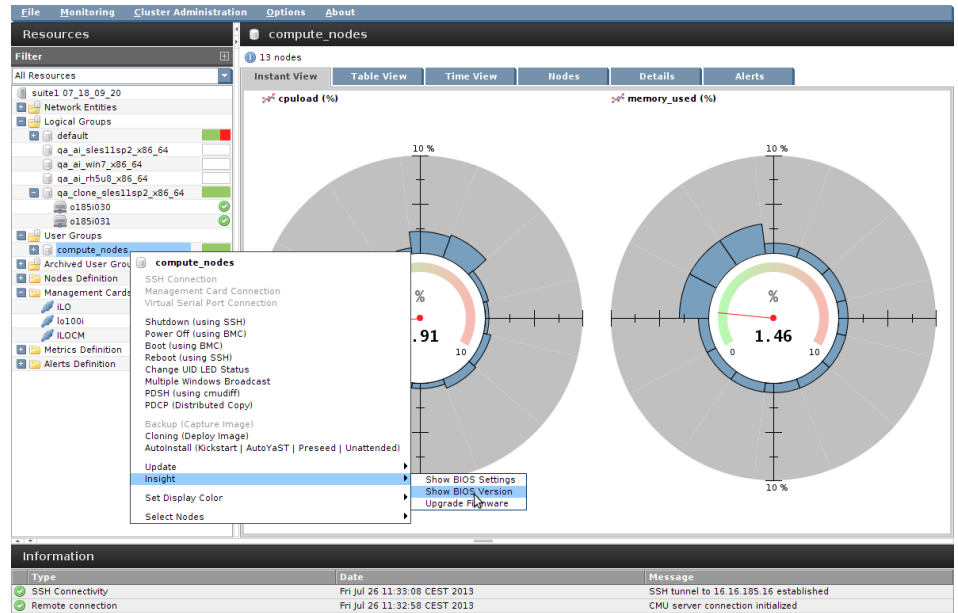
File Monitoring Cluster Administration Options About

Resources

Filter

All Resources

suite1 07_18_09_20
Network Entities
Logical Groups
default
qa_ai_sles11sp2_x86_64
qa_ai_win7_x86_64
qa_ai_rh5u8_x86_64
qa_clone_sles11sp2_x86_64
o185i030
o185i031
User Groups
compute_nodes
Archived User Grou
Nodes Definition
Management Cards
iLO
lo100i
ILOCM
Metrics Definition
Alerts Definition

compute_nodes

13 nodes

Instant View | Table View | Time View | Nodes | Details | Alerts

cpuload (%)

memory_used (%)

10 %

%

.91

10

10 %

%

1.46

0

10

10 %

compute_nodes

SSH Connection
Management Card Connection
Virtual Serial Port Connection

Shutdown (using SSH)
Power Off (using BMC)
Boot (using BMC)
Reboot (using SSH)
Change UID LED Status
Multiple Windows Broadcast
PDSH (using cmudiff)
PDCP (Distributed Copy)

Backup (Capture Image)
Cloning (Deploy Image)
AutoInstall (Kickstart | AutoYaST | Preseed | Unattended)

Update
Insight

Set Display Color

Select Nodes

Show BIOS Settings
Show BIOS Version
Upgrade Firmware

Information

| Type | Date | Message |
|---|---|---|
| SSH Connectivity | Fri Jul 26 11:33:08 CEST 2013 | SSH tunnel to 16.16.185.16 established |
| Remote connection | Fri Jul 26 11:32:58 CEST 2013 | CMU server connection initialized |